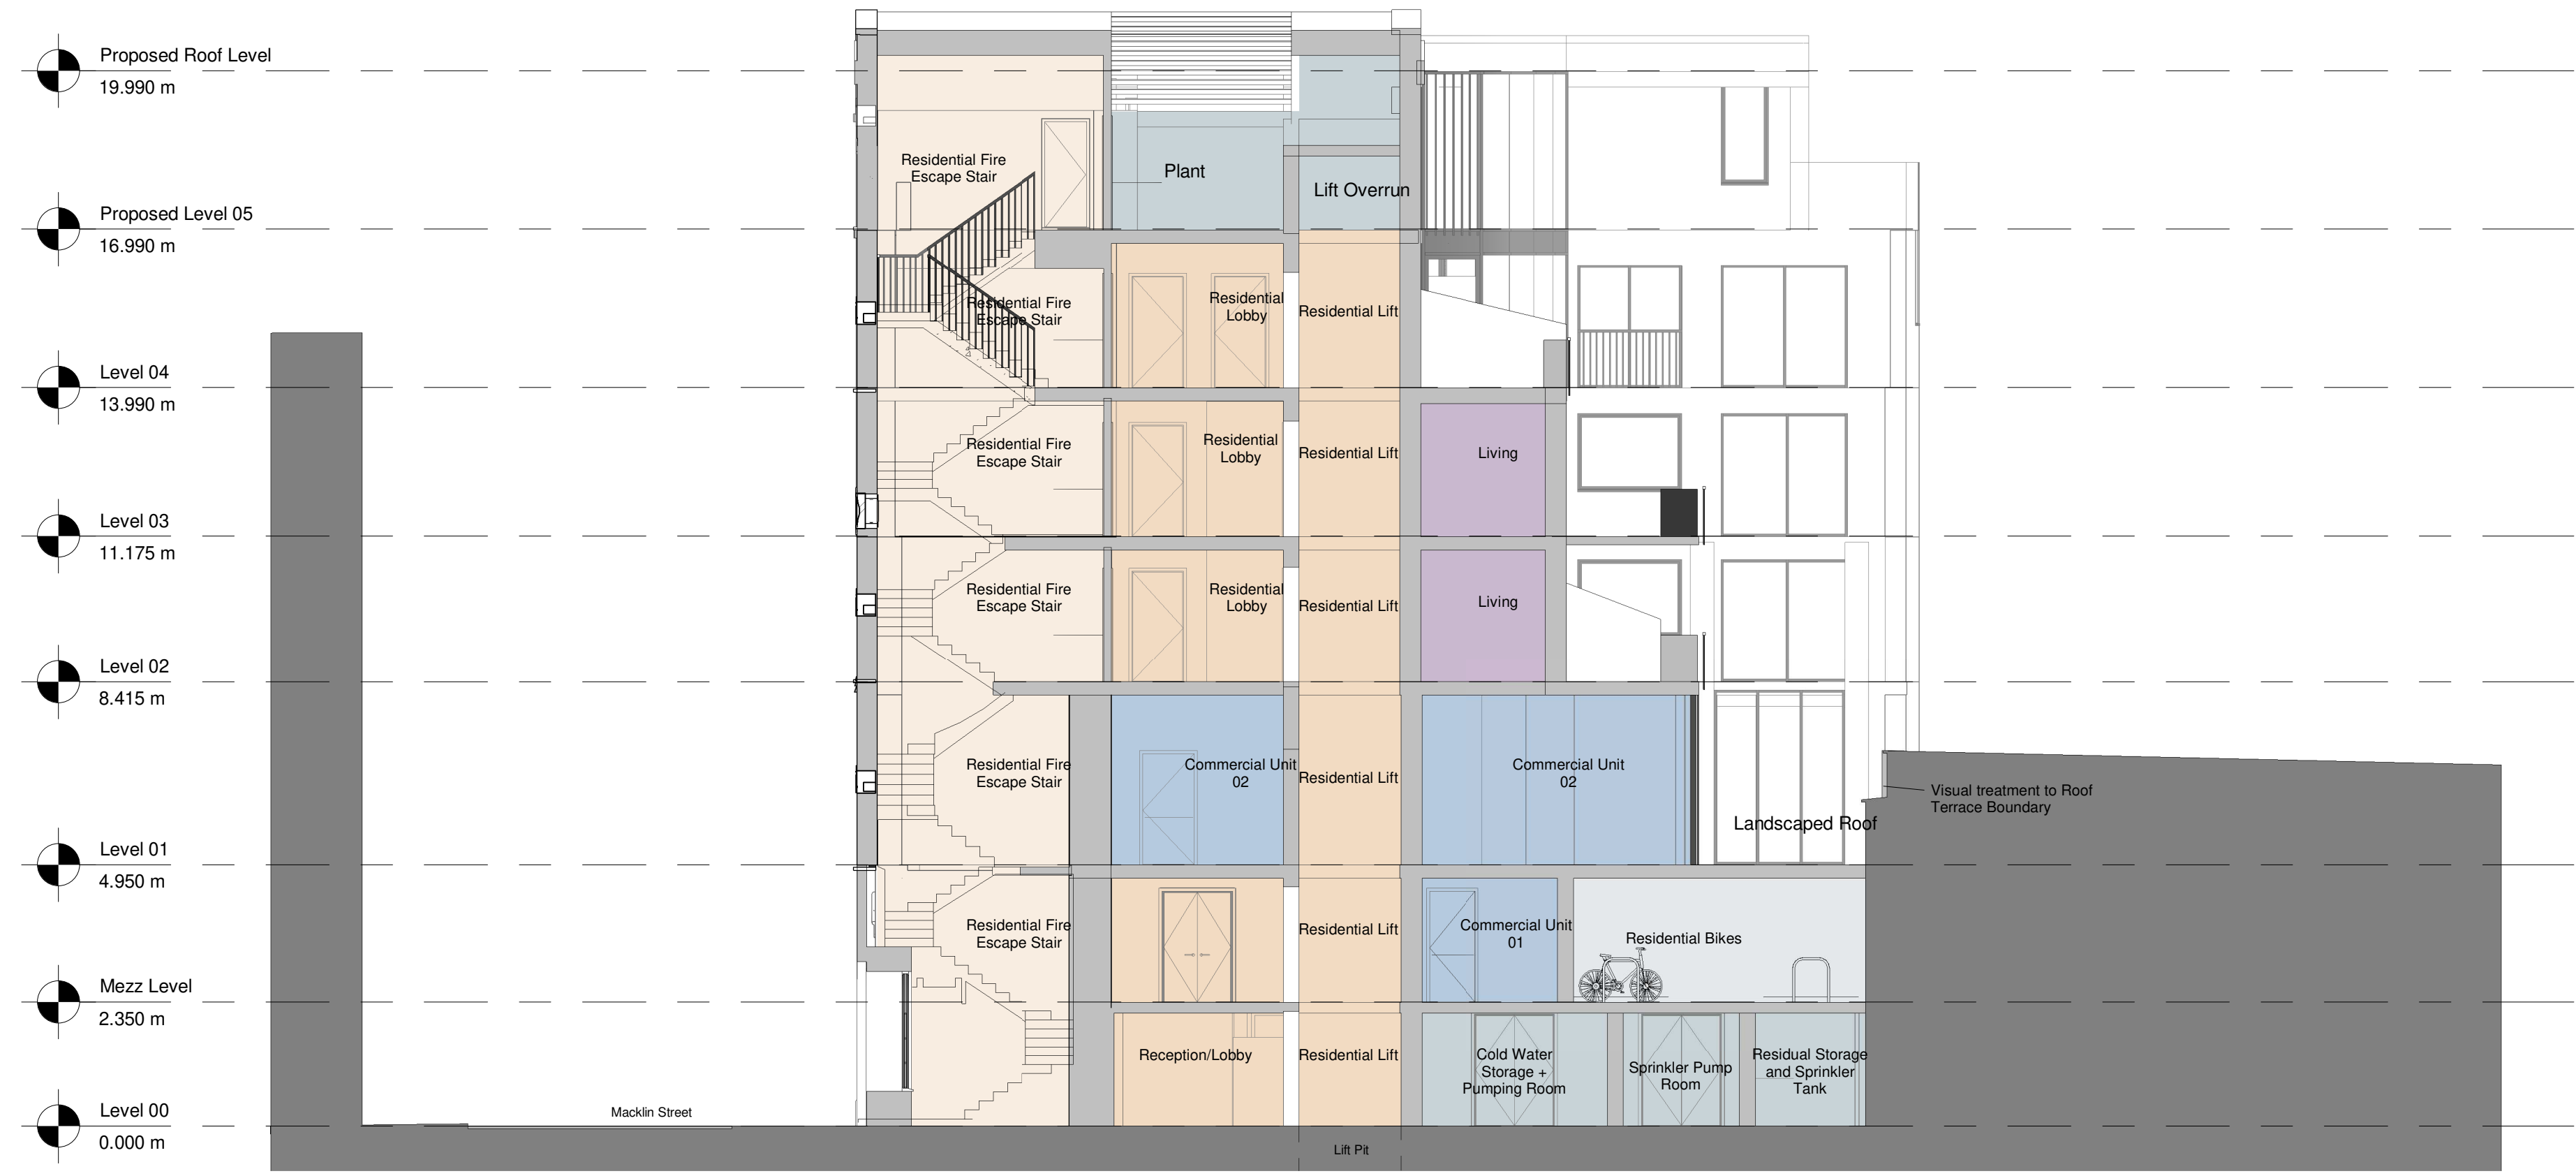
Proposed Roof Level
19.990 m

Proposed Level 05
16.990 m

Level 04
13.990 m

Level 03
11.175 m

Level 02
8.415 m

Level 01
4.950 m

Mezz Level
2.350 m

Level 00
0.000 m

Residential Fire Escape Stair

Plant

Lift Overrun

Residential Fire Escape Stair

Residential Lobby

Residential Lift

Residential Fire Escape Stair

Residential Lobby

Residential Lift

Living

Residential Fire Escape Stair

Residential Lobby

Residential Lift

Living

Residential Fire Escape Stair

Commercial Unit 02

Residential Lift

Commercial Unit 02

Landscaped Roof

Visual treatment to Roof Terrace Boundary

Residential Fire Escape Stair

Residential Lift

Commercial Unit 01

Residential Bikes

Reception/Lobby

Residential Lift

Cold Water Storage + Pumping Room

Sprinkler Pump Room

Residual Storage and Sprinkler Tank

Macklin Street

Lift Pit